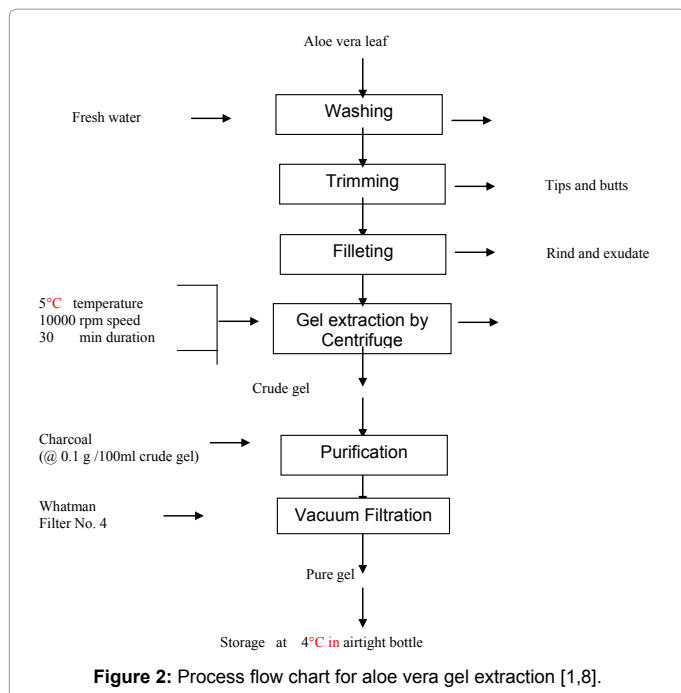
Aloe vera leaf

Fresh water

Washing

Trimming

Tips and butts

Filleting

Rind and exudate

5°C temperature
10000 rpm speed
30 min duration

Gel extraction by Centrifuge

Crude gel

Charcoal
(@ 0.1 g /100ml crude gel)

Purification

Whatman
Filter No. 4

Vacuum Filtration

Pure gel

Storage at 4°C in airtight bottle

**Figure 2:** Process flow chart for aloe vera gel extraction [1,8].